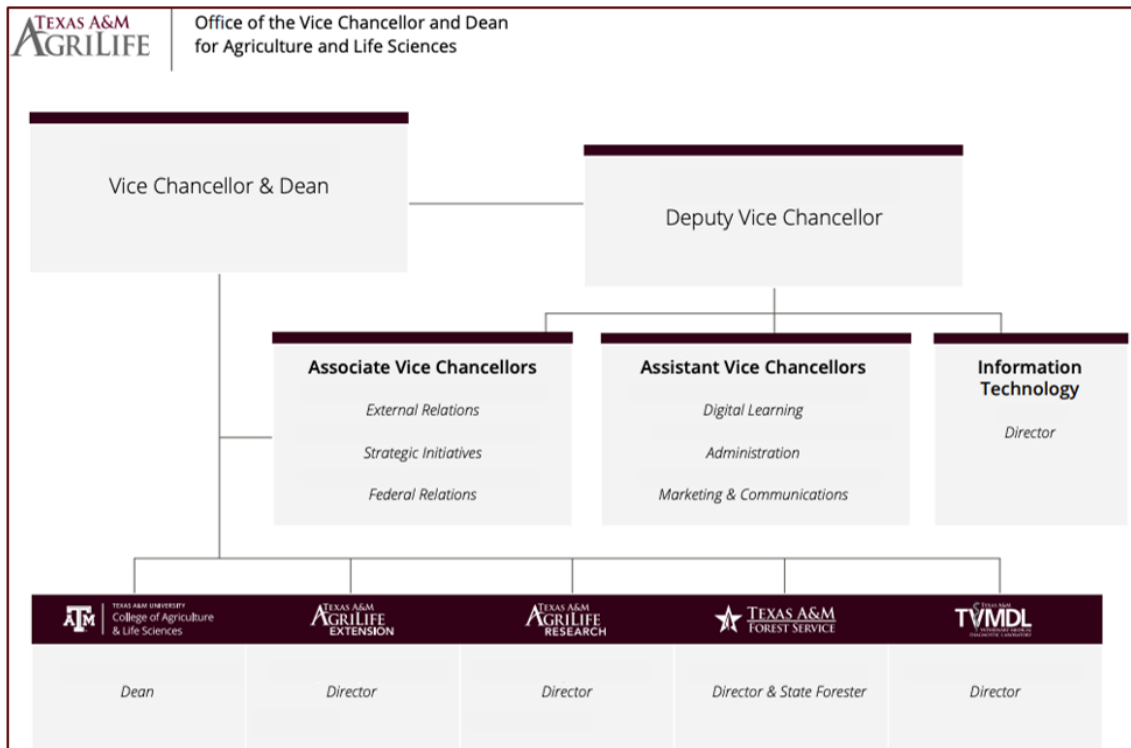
TEXAS A&M AGRILIFE

Office of the Vice Chancellor and Dean for Agriculture and Life Sciences

Vice Chancellor & Dean

Deputy Vice Chancellor

**Associate Vice Chancellors**

*External Relations*

*Strategic Initiatives*

*Federal Relations*

**Assistant Vice Chancellors**

*Digital Learning*

*Administration*

*Marketing & Communications*

**Information Technology**

*Director*

TEXAS A&M UNIVERSITY College of Agriculture & Life Sciences

TEXAS A&M AGRILIFE EXTENSION

TEXAS A&M AGRILIFE RESEARCH

TEXAS A&M FOREST SERVICE

TEXAS A&M TVMDL VETERINARY MEDICAL DIAGNOSTIC LABORATORY

*Dean*

*Director*

*Director*

*Director & State Forester*

*Director*